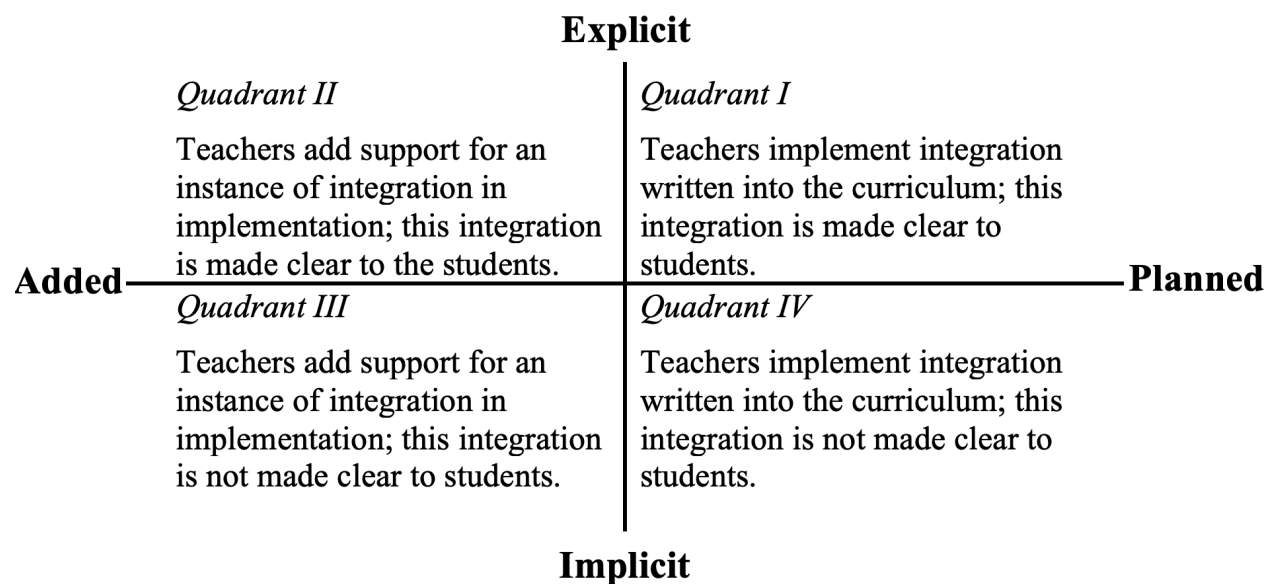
Explicit

Quadrant II

Teachers add support for an instance of integration in implementation; this integration is made clear to the students.

Quadrant I

Teachers implement integration written into the curriculum; this integration is made clear to students.

Added

Planned

Quadrant III

Teachers add support for an instance of integration in implementation; this integration is not made clear to students.

Quadrant IV

Teachers implement integration written into the curriculum; this integration is not made clear to students.

Implicit